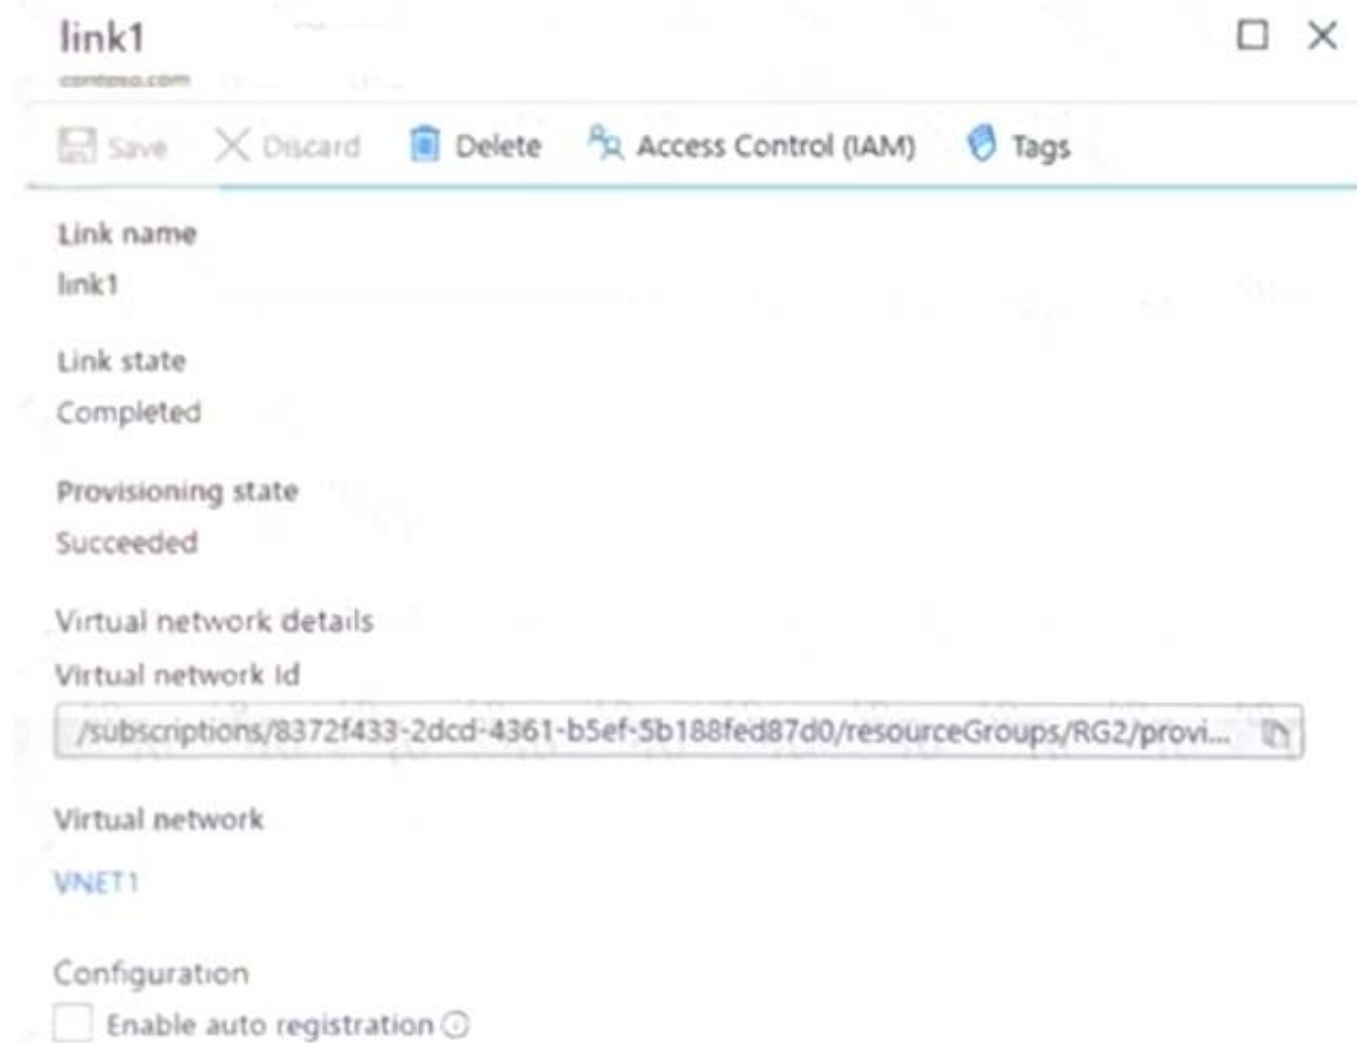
link1
contoso.com

Save Discard Delete Access Control (IAM) Tags

Link name
link1

Link state
Completed

Provisioning state
Succeeded

Virtual network details
Virtual network Id
/subscriptions/8372f433-2dcd-4361-b5ef-5b188fed87d0/resourceGroups/RG2/provi...

Virtual network
VNET1

Configuration
Enable auto registration